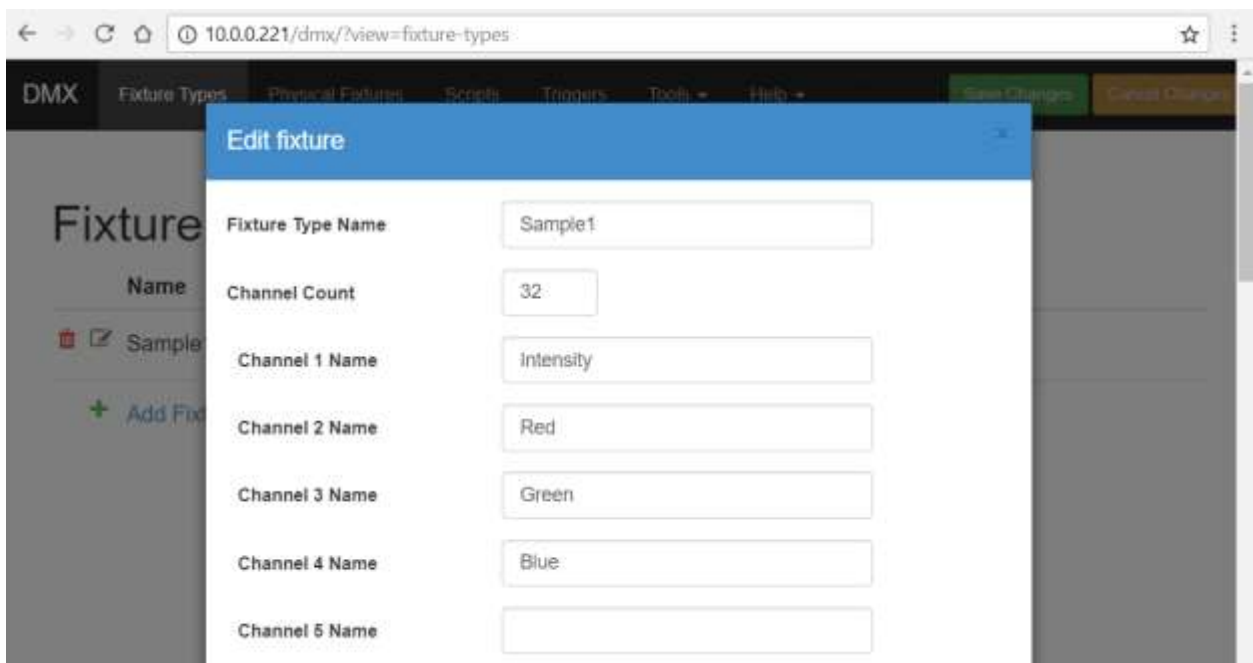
10.0.0.221/dmx/?view=fixture-types

DMX Fixture Types Physical Fixtures Scripts Triggers Tools ▾ Help ▾ Save Changes Cancel Changes

Fixture

Name

Sample

+ Add Fix

Edit fixture

×

Fixture Type Name Sample1

Channel Count 32

Channel 1 Name Intensity

Channel 2 Name Red

Channel 3 Name Green

Channel 4 Name Blue

Channel 5 Name